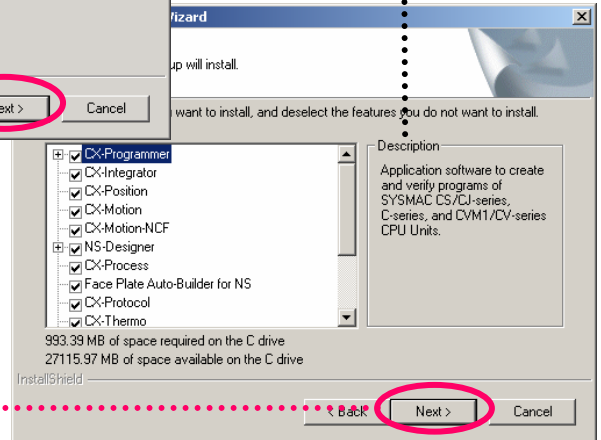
Wizard
up will install.
ext >
Cancel
want to install, and deselect the features you do not want to install.
CX-Programmer
CX-Integrator
CX-Position
CX-Motion
CX-Motion-NCF
NS-Designer
CX-Process
Face Plate Auto-Builder for NS
CX-Protocol
CX-Thermo
Description
Application software to create and verify programs of SYSMAC CS/CJ-series, C-series, and CVM1/CV-series CPU Units.
993.39 MB of space required on the C drive
27115.97 MB of space available on the C drive
InstallShield
< Back
Next >
Cancel